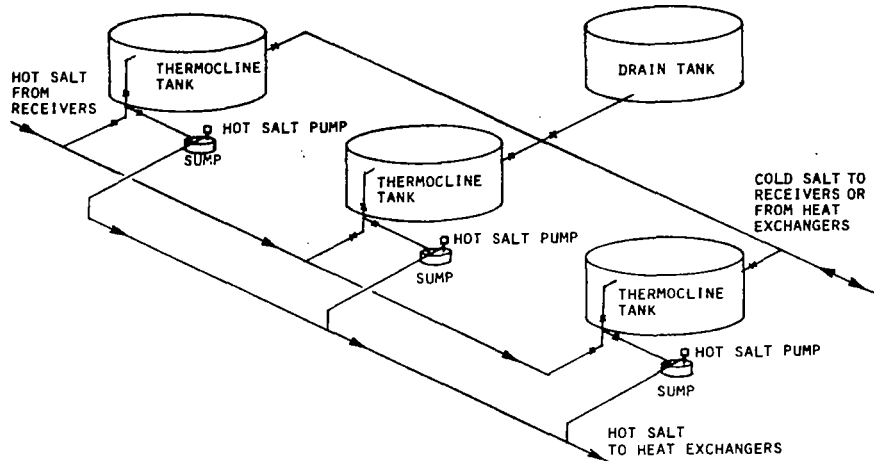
THERMOCLINE TANK

DRAIN TANK

HOT SALT FROM RECEIVERS

HOT SALT PUMP

SUMP

THERMOCLINE TANK

COLD SALT TO RECEIVERS OR FROM HEAT EXCHANGERS

HOT SALT PUMP

SUMP

THERMOCLINE TANK

HOT SALT PUMP

SUMP

HOT SALT TO HEAT EXCHANGERS